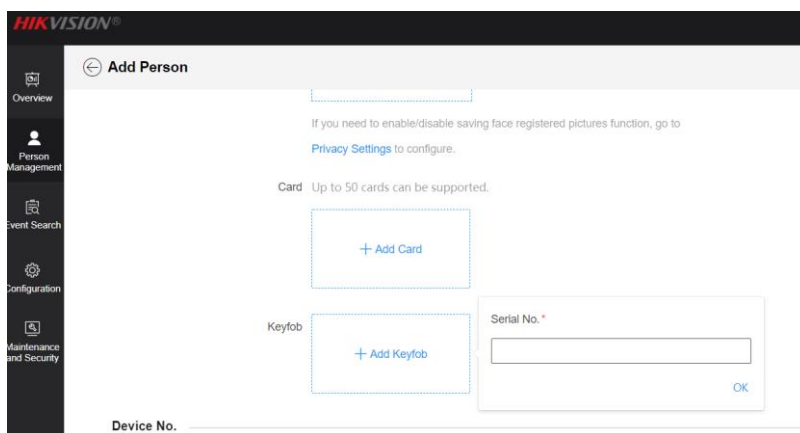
HIKVISION®

Overview

Person Management

Event Search

Configuration

Maintenance and Security

Add Person

If you need to enable/disable saving face registered pictures function, go to Privacy Settings to configure.

Card Up to 50 cards can be supported.

+ Add Card

Keyfob

+ Add Keyfob

Serial No. *

OK

Device No.